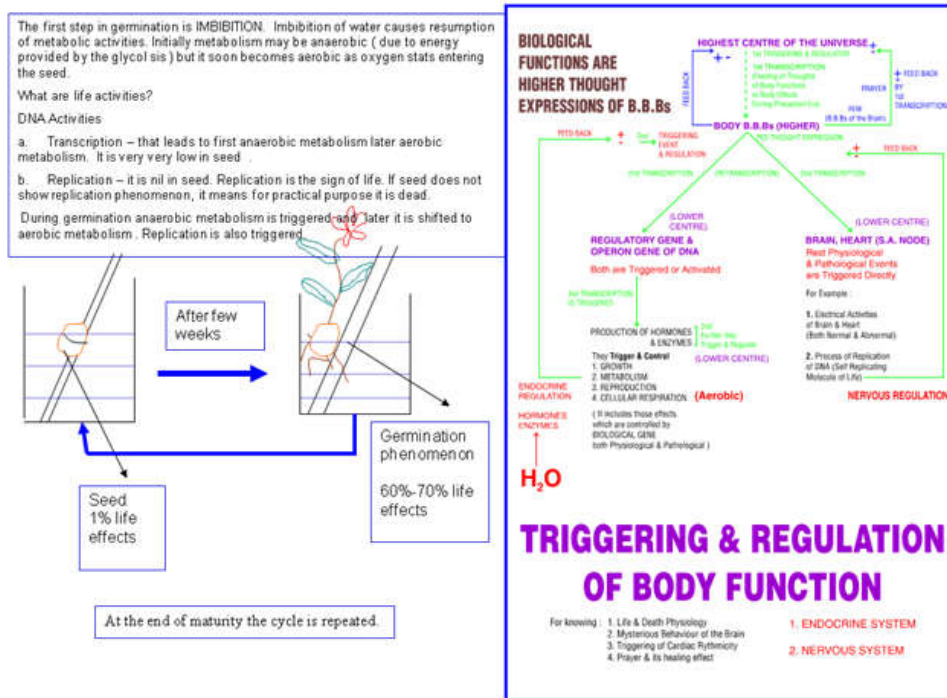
The first step in germination is IMBIBITION. Imbibition of water causes resumption of metabolic activities. Initially metabolism may be anaerobic ( due to energy provided by the glycol sis ) but it soon becomes aerobic as oxygen stats entering the seed.

What are life activities?

DNA Activities

a. Transcription – that leads to first anaerobic metabolism later aerobic metabolism. It is very very low in seed .

b. Replication – it is nil in seed. Replication is the sign of life. If seed does not show replication phenomenon, it means for practical purpose it is dead.

During germination anaerobic metabolism is triggered and later it is shifted to aerobic metabolism . Replication is also triggered.

After few weeks

Germination phenomenon

60%-70% life effects

Seed 1% life effects

At the end of maturity the cycle is repeated.

BIOLOGICAL FUNCTIONS ARE HIGHER THOUGHT EXPRESSIONS OF B.B.Bs

HIGHEST CENTRE OF THE UNIVERSE

1st TRIGGERING & REGULATION

1st TRANSCRIPTION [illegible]

FEED BACK

PRAYER

FEED BACK BY 1st TRANSCRIPTION

BODY B.B.Bs (HIGHER)

FEED BACK

TRIGGERING EVENT & REGULATION

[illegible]

2nd TRANSCRIPTION

2nd TRANSCRIPTION

2nd TRANSCRIPTION

FEED BACK

(LOWER CENTRE)

(LOWER CENTRE)

REGULATORY GENE & OPERON GENE OF DNA

Both are Triggered or Activated

BRAIN, HEART (S.A. NODE)

Rest Physiological & Pathological Events are Triggered Directly

For Example :

1. Electrical Activities of Brain & Heart (Both Normal & Abnormal)

2. Process of Replication of DNA (Self Replicating Molecule of Life)

3rd TRANSCRIPTION (& TRIGGERING)

PRODUCTION OF HORMONES & ENZYMES

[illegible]

They Trigger & Control
1. GROWTH
2. METABOLISM
3. REPRODUCTION
4. CELLULAR RESPIRATION

(LOWER CENTRE)

(Aerobic)

ENDOCRINE REGULATION

NERVOUS REGULATION

HORMONES ENZYMES

( It includes those effects which are controlled by BIOLOGICAL GENE both Physiological & Pathological )

$H_2O$

TRIGGERING & REGULATION OF BODY FUNCTION

For knowing : 1. Life & Death Physiology
2. Mysterious Behaviour of the Brain
3. Triggering of Cardiac Rythmicity
4. Prayer & its healing effect

1. ENDOCRINE SYSTEM

2. NERVOUS SYSTEM